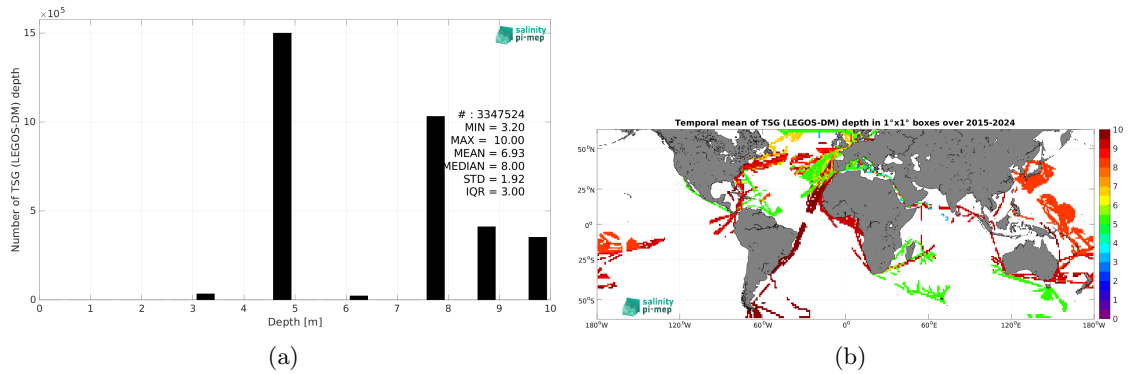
$\times 10^5$

salinity pi-mep

15

10

5

0

Number of TSG (LEGOS-DM) depth

# : 3347524
MIN = 3.20
MAX = 10.00
MEAN = 6.93
MEDIAN = 8.00
STD = 1.92
IQR = 3.00

0 1 2 3 4 5 6 7 8 9 10

Depth [m]

(a)

Temporal mean of TSG (LEGOS-DM) depth in 1°x1° boxes over 2015-2024

50°N

25°N

0°

25°S

50°S

180°W 120°W 60°W 0° 60°E 120°E 180°W

salinity pi-mep

10
9
8
7
6
5
4
3
2
1
0

(b)